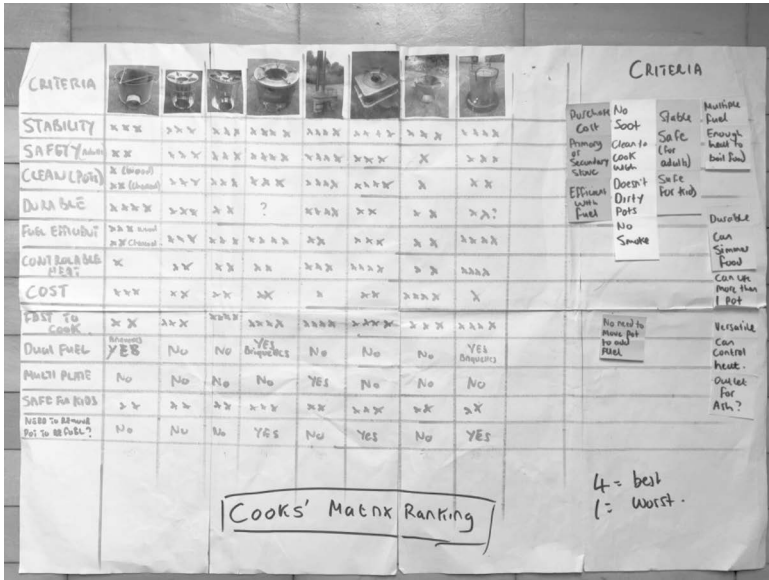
| CRITERIA | | | | | | | | |
|---|---|---|---|---|---|---|---|---|
| STABILITY | xxx | xxx | xxx | xxxx | xxxx | xxxx | xxx | xxxx |
| SAFETY (adult) | xx | xxx | xxx | xxxx | xxxx | xxxx | x | xxx |
| CLEAN (POTS) | x (wood) xx (charcoal) | xxx | xxx | xxx | xxxx | xxxx | x | xx |
| DURABLE | xxxx | xxx | xx | ? | xxxx | xx | xx | xx? |
| FUEL EFFICIENT | xx (wood) xx (charcoal) | xxx | xxx | xxxx | xx | xxx | xx | xxxx |
| CONTROLLABLE HEAT | x | xx | xx | xx | xxx | xxxx | xx | xxxx |
| COST | xxx | xx | xx | xx | x | xx | xxxx | x |
| FAST TO COOK | xx | xxx | xxxx | xxxx | xxxx | xxxx | xxx | xxxx |
| DUAL FUEL | (Briquets) YES | No | NO | YES Briquettes | No | No | No | YES Briquettes |
| MULTI PLATE | No | No | No | No | YES | No | No | No |
| SAFE FOR KIDS | xx | xx | xx | xxx | xx | xxx | xx | xx |
| NEED TO REMOVE POT TO REFUEL? | No | No | No | YES | No | YES | No | YES |

CRITERIA

Purchase Cost
Primary or Secondary Stove
Efficient with Fuel

No Soot
Clean to cook with
Doesn't Dirty Pots
No Smoke

Stable
Safe (for adults)
Safe for kids

Multiple Fuel
Enough heat to boil fire

Durable
Can Simmer Food
Can use more than 1 pot

No need to move pot to add fuel

Versatile
Can Control heat.
Outlet for Ash?

4 = best
1 = worst.

COOKS' MATRIX RANKING